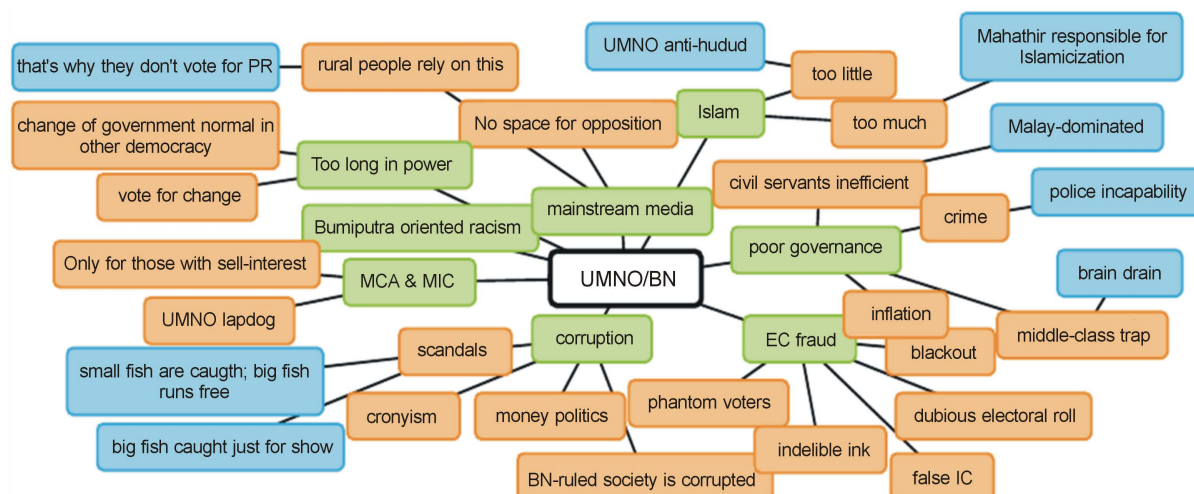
UMNO/BN

mainstream media
No space for opposition
rural people rely on this
that's why they don't vote for PR

Islam
too little
UMNO anti-hudud
too much
Mahathir responsible for Islamicization

Too long in power
change of government normal in other democracy
vote for change

Bumiputra oriented racism

MCA & MIC
Only for those with sell-interest
UMNO lapdog

poor governance
civil servants inefficient
Malay-dominated
crime
police incapability
middle-class trap
brain drain

corruption
scandals
small fish are caugth; big fish runs free
cronyism
big fish caught just for show
money politics
BN-ruled society is corrupted

EC fraud
inflation
blackout
phantom voters
indelible ink
dubious electoral roll
false IC